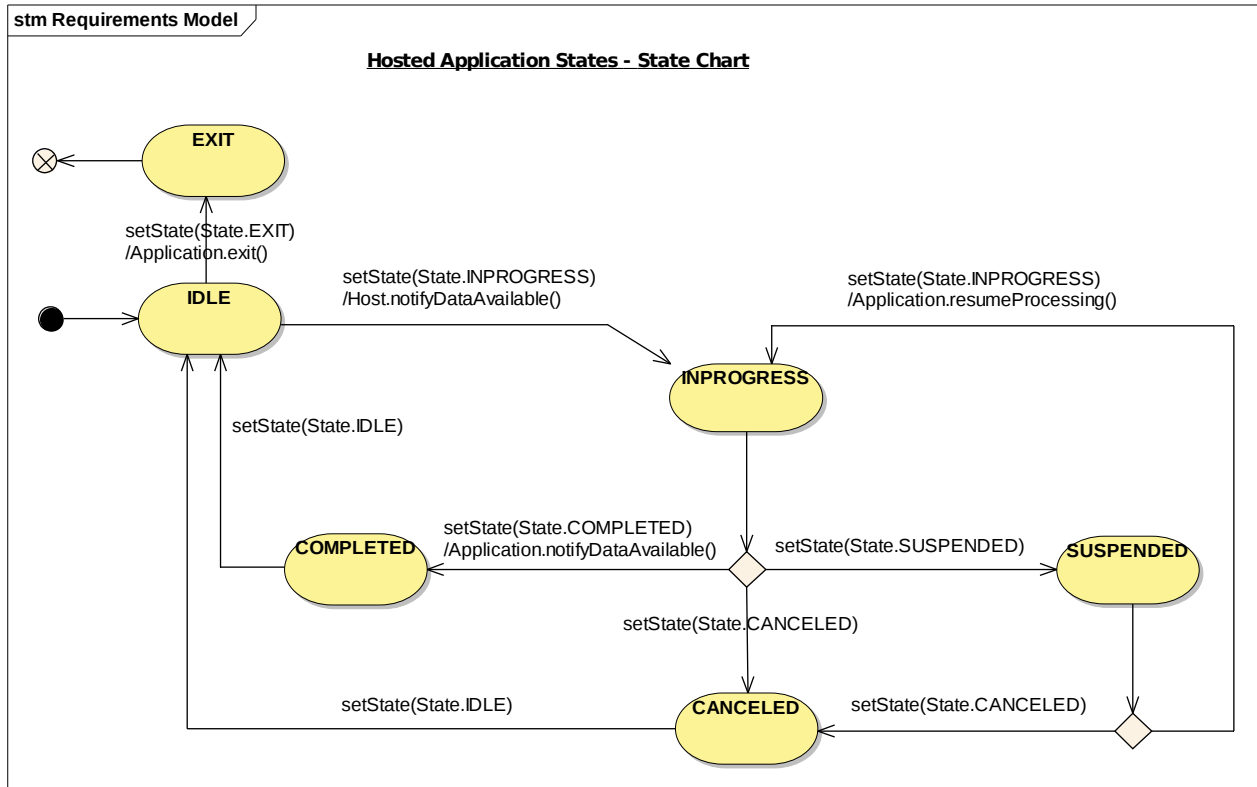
stm Requirements Model

Hosted Application States - State Chart

EXIT

setState(State.EXIT)
/Application.exit()

IDLE

setState(State.INPROGRESS)
/Host.notifyDataAvailable()

setState(State.INPROGRESS)
/Application.resumeProcessing()

INPROGRESS

setState(State.IDLE)

setState(State.COMPLETED)
/Application.notifyDataAvailable()

COMPLETED

setState(State.SUSPENDED)

SUSPENDED

setState(State.CANCELED)

setState(State.IDLE)

CANCELED

setState(State.CANCELED)